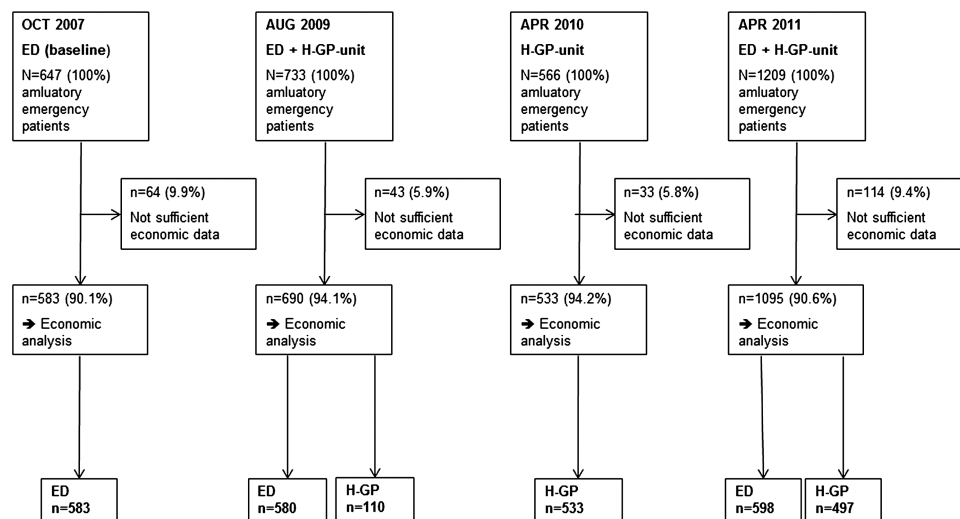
OCT 2007
ED (baseline)
N=647 (100%)
amluatory emergency patients

n=64 (9.9%)
Not sufficient economic data

n=583 (90.1%)
➔ Economic analysis

ED
n=583

AUG 2009
ED + H-GP-unit
N=733 (100%)
amluatory emergency patients

n=43 (5.9%)
Not sufficient economic data

n=690 (94.1%)
➔ Economic analysis

ED
n=580

H-GP
n=110

APR 2010
H-GP-unit
N=566 (100%)
amluatory emergency patients

n=33 (5.8%)
Not sufficient economic data

n=533 (94.2%)
➔ Economic analysis

H-GP
n=533

APR 2011
ED + H-GP-unit
N=1209 (100%)
amluatory emergency patients

n=114 (9.4%)
Not sufficient economic data

n=1095 (90.6%)
➔ Economic analysis

ED
n=598

H-GP
n=497